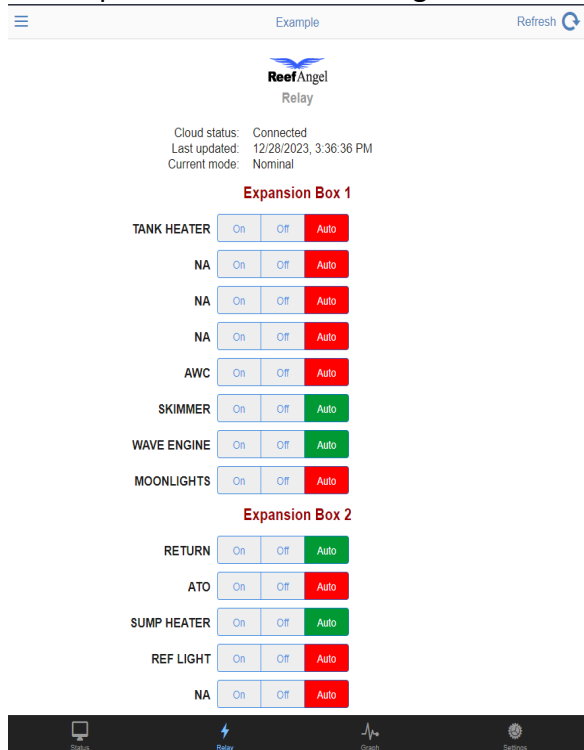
Example

Refresh

ReefAngel

Relay

Cloud status: Connected
Last updated: 12/28/2023, 3:36:36 PM
Current mode: Nominal

Expansion Box 1

TANK HEATER On Off Auto
NA On Off Auto
NA On Off Auto
NA On Off Auto
AWC On Off Auto
SKIMMER On Off Auto
WAVE ENGINE On Off Auto
MOONLIGHTS On Off Auto

Expansion Box 2

RETURN On Off Auto
ATO On Off Auto
SUMP HEATER On Off Auto
REF LIGHT On Off Auto
NA On Off Auto

Status Relay Graph Settings